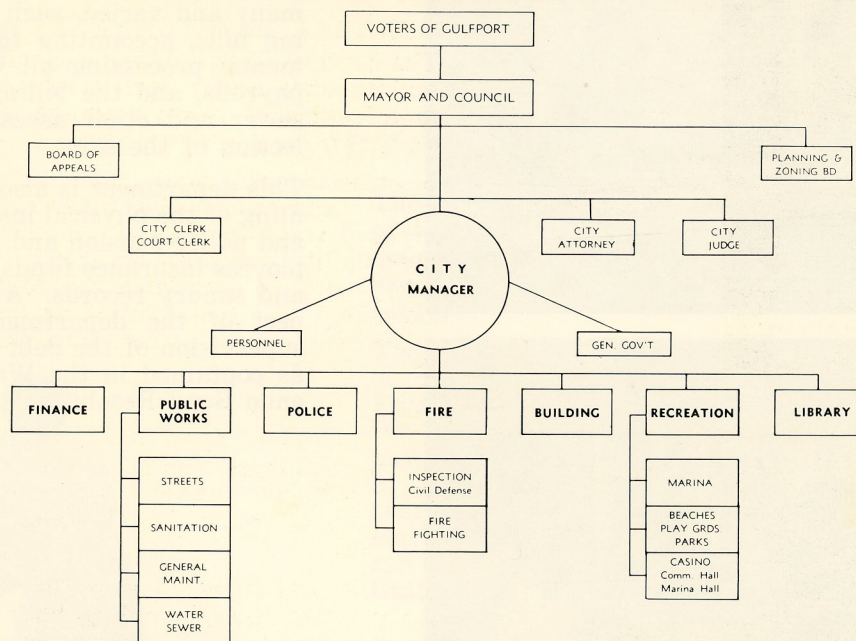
VOTERS OF GULFPORT

MAYOR AND COUNCIL

BOARD OF APPEALS

PLANNING & ZONING BD

CITY CLERK COURT CLERK

CITY ATTORNEY

CITY JUDGE

CITY MANAGER

PERSONNEL

GEN. GOV'T

FINANCE

PUBLIC WORKS

STREETS

SANITATION

GENERAL MAINT.

WATER SEWER

POLICE

FIRE

INSPECTION Civil Defense

FIRE FIGHTING

BUILDING

RECREATION

MARINA

BEACHES PLAY GRDS PARKS

CASINO Comm. Hall Marina Hall

LIBRARY